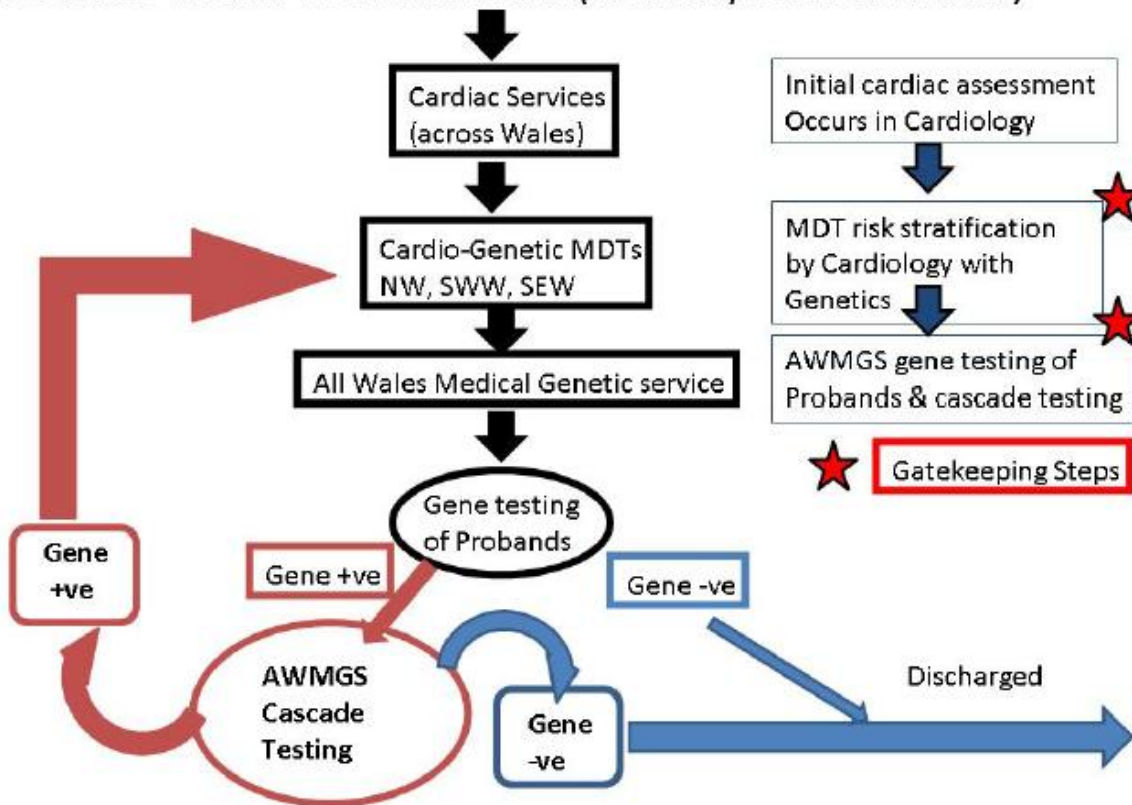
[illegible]

Cardiac Services (across Wales)

Cardio-Genetic MDTs NW, SWW, SEW

All Wales Medical Genetic service

Gene testing of Probands

Gene +ve

Gene -ve

Gene +ve

AWMGS Cascade Testing

Gene -ve

Discharged

Initial cardiac assessment Occurs in Cardiology

MDT risk stratification by Cardiology with Genetics

AWMGS gene testing of Probands & cascade testing

Gatekeeping Steps